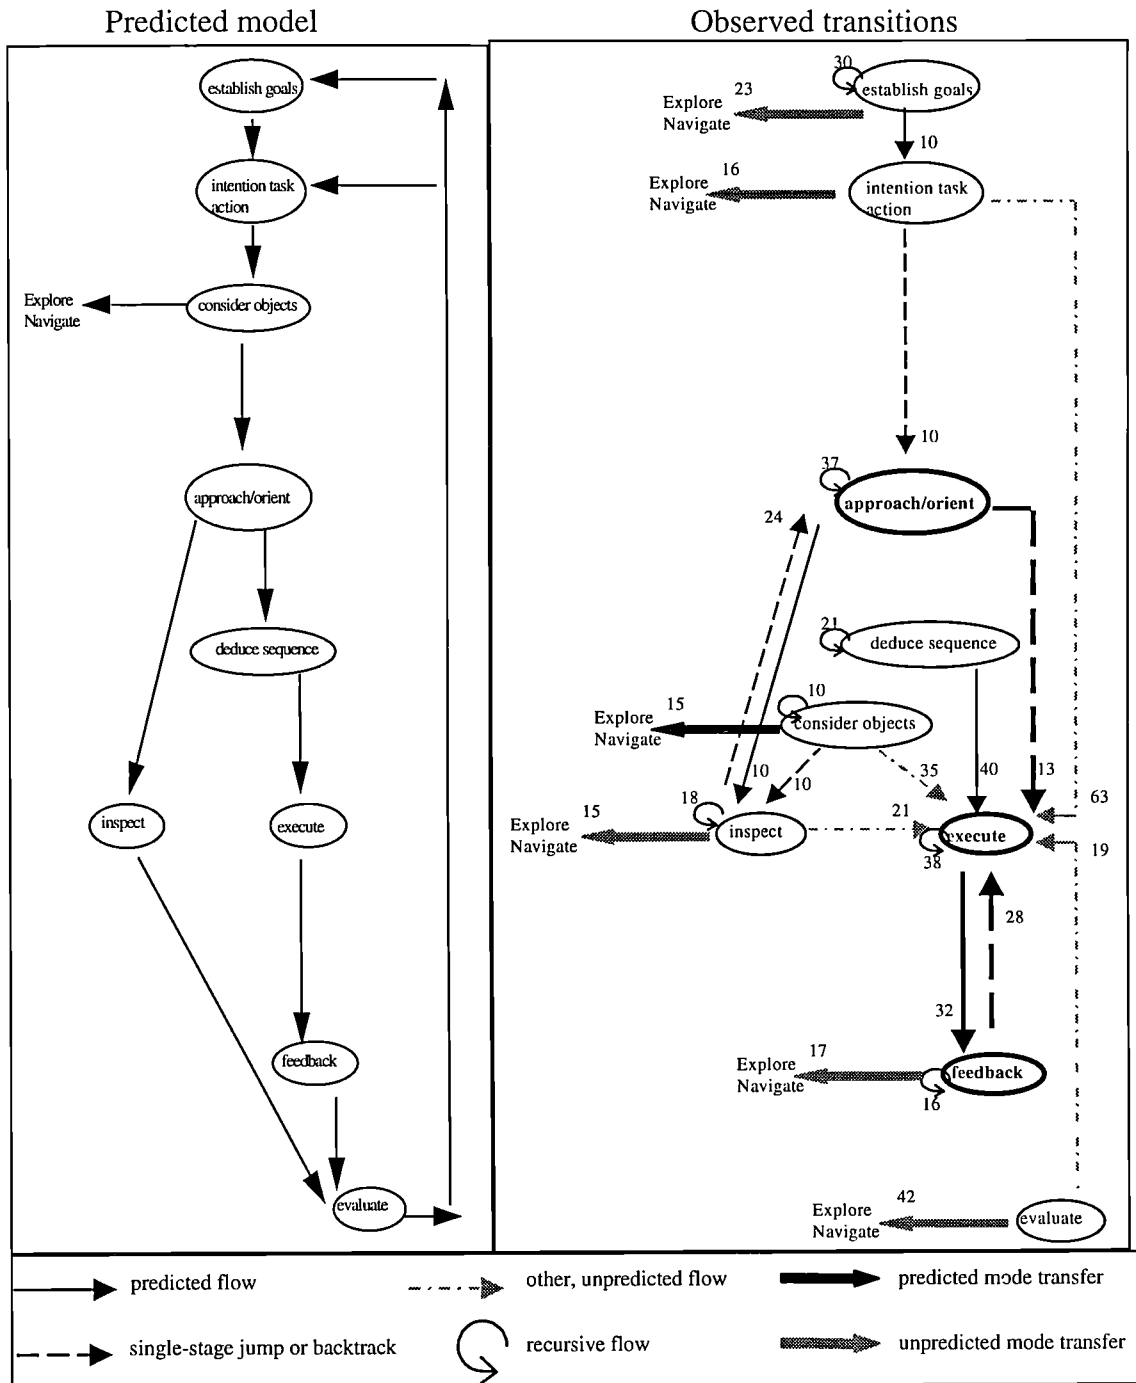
Predicted model

establish goals
intention task action
Explore Navigate
consider objects
approach/orient
deduce sequence
inspect
execute
feedback
evaluate

Observed transitions

30
establish goals
23
Explore Navigate
10
16
Explore Navigate
intention task action
10
37
approach/orient
24
21
deduce sequence
10
15
Explore Navigate
consider objects
10
10
35
40
13
63
18
15
Explore Navigate
inspect
21
execute
38
19
28
32
17
Explore Navigate
feedback
16
42
Explore Navigate
evaluate

predicted flow
other, unpredicted flow
predicted mode transfer
single-stage jump or backtrack
recursive flow
unpredicted mode transfer